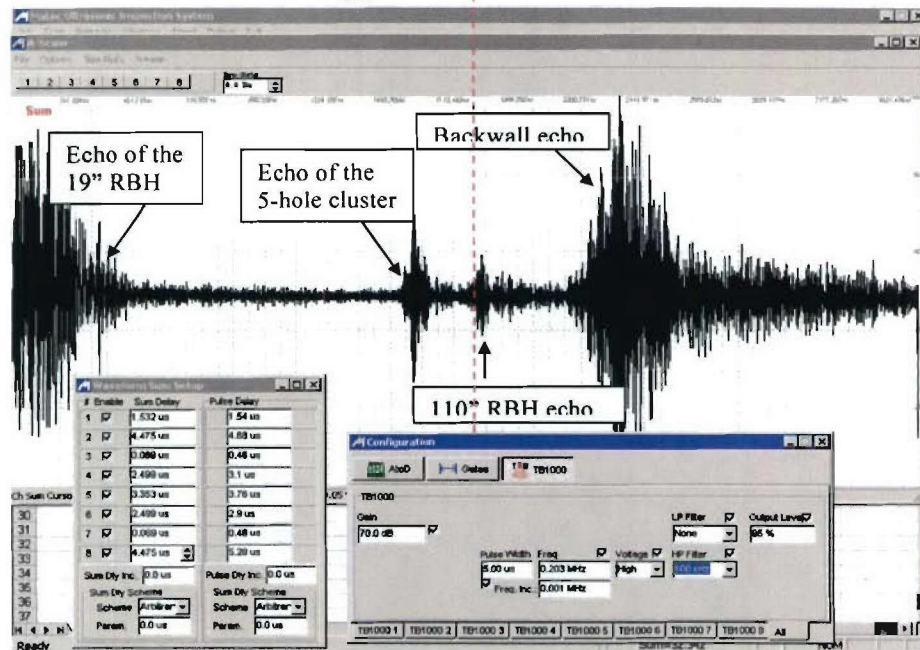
Phased Ultrasonic Inspection System

A-Scan

File Options Sum Ref Scans

1 2 3 4 5 6 7 8

Sum

Echo of the 19" RBH

Echo of the 5-hole cluster

Backwall echo

110" RBH echo

Waveform Sum Setup

| # | Enable | Sum Delay | Pulse Delay |
|---|---|---|---|
| 1 | ☑ | 1.532 us | 1.54 us |
| 2 | ☑ | 4.475 us | 4.88 us |
| 3 | ☑ | 0.080 us | 0.48 us |
| 4 | ☑ | 2.499 us | 3.1 us |
| 5 | ☑ | 3.353 us | 3.76 us |
| 6 | ☑ | 2.499 us | 2.9 us |
| 7 | ☑ | 0.089 us | 0.48 us |
| 8 | ☑ | 4.475 us | 5.28 us |

Sum Dly Inc. 0.0 us
Pulse Dly Inc. 0.0 us

Sum Dly Scheme
Scheme Arbitrar
Param. 0.0 us

Sum Dly Scheme
Scheme Arbitrar
Param. 0.0 us

Configuration

AtoD Gates TB1000

TB1000

Gain
70.0 dB

LP Filter
None

Output Level
85 %

Pulse Width
5.00 us

Freq
0.203 MHz

Freq. Inc. 0.001 MHz

Voltage
High

HP Filter
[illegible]

TB1000 1 TB1000 2 TB1000 3 TB1000 4 TB1000 5 TB1000 6 TB1000 7 TB1000 8 All

Ch Sum Curso

30
31
32
33
34
35
36
37

Ready

Sum=32.342

NUM